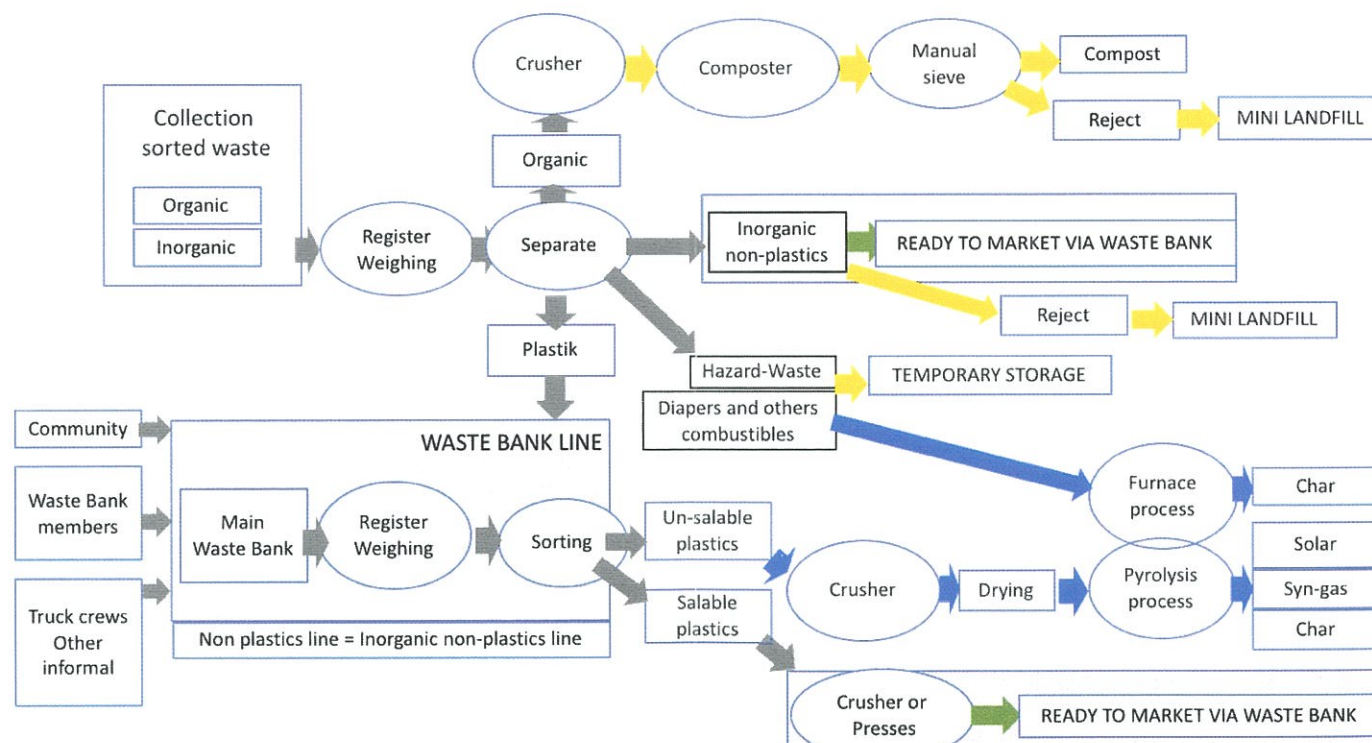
Crusher

Composter

Manual sieve

Compost

Reject

MINI LANDFILL

Collection sorted waste

Organic

Inorganic

Organic

Register Weighing

Separate

Inorganic non-plastics

READY TO MARKET VIA WASTE BANK

Reject

MINI LANDFILL

Plastik

Hazard-Waste

TEMPORARY STORAGE

Diapers and others combustibles

Community

WASTE BANK LINE

Waste Bank members

Main Waste Bank

Register Weighing

Sorting

Un-salable plastics

Furnace process

Char

Solar

Crusher

Drying

Pyrolysis process

Syn-gas

Char

Truck crews Other informal

Salable plastics

Non plastics line = Inorganic non-plastics line

Crusher or Presses

READY TO MARKET VIA WASTE BANK